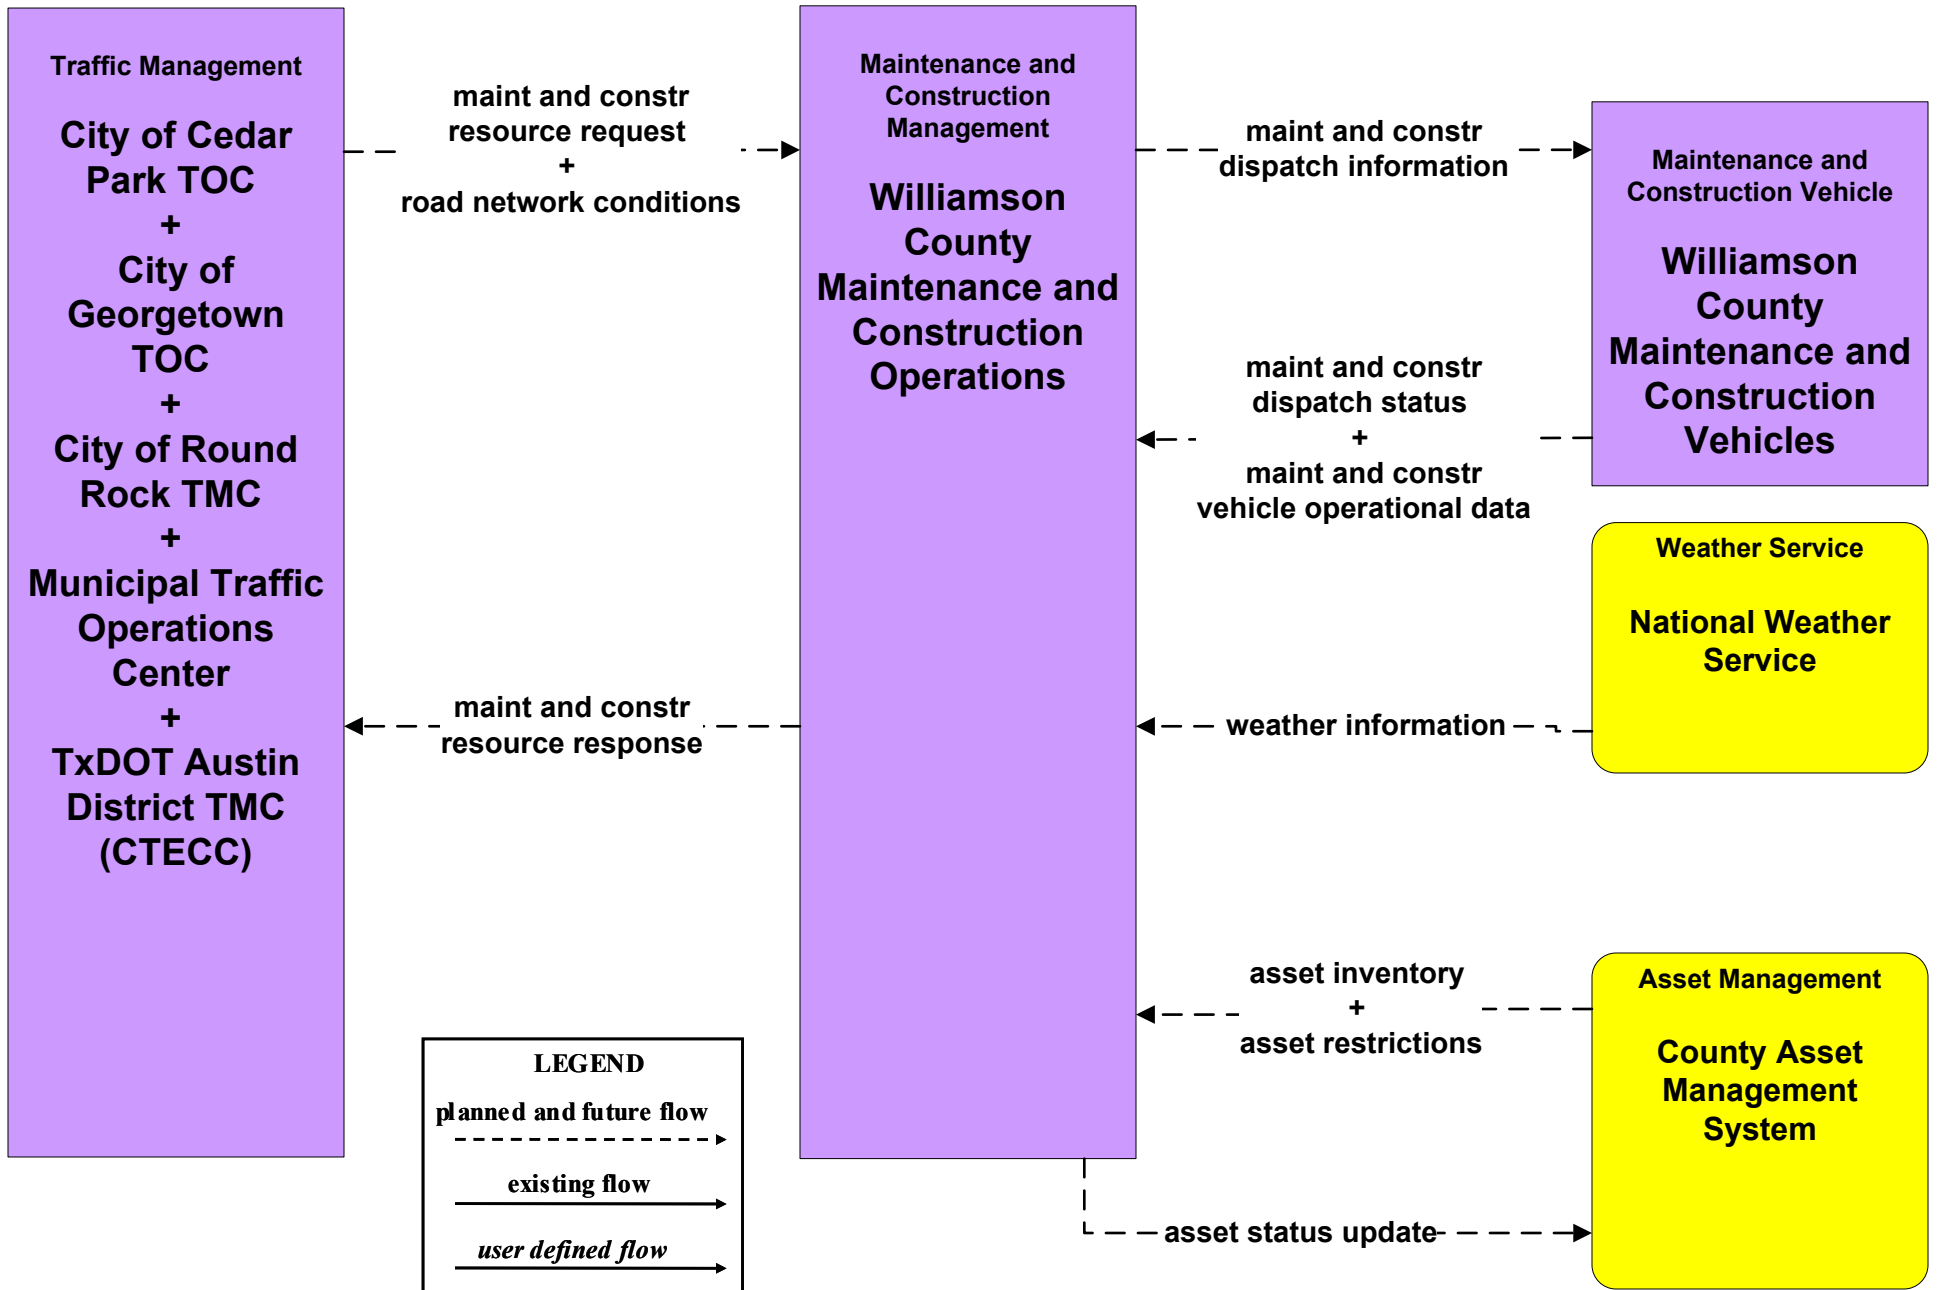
Traffic Management

City of Cedar Park TOC
+
City of Georgetown TOC
+
City of Round Rock TMC
+
Municipal Traffic Operations Center
+
TxDOT Austin District TMC (CTECC)

maint and constr resource request
+
road network conditions

maint and constr resource response

Maintenance and Construction Management

Williamson County Maintenance and Construction Operations

maint and constr dispatch information

maint and constr dispatch status
+
maint and constr vehicle operational data

Maintenance and Construction Vehicle

Williamson County Maintenance and Construction Vehicles

Weather Service

National Weather Service

weather information

asset inventory
+
asset restrictions

Asset Management

County Asset Management System

asset status update

LEGEND
planned and future flow
existing flow
user defined flow